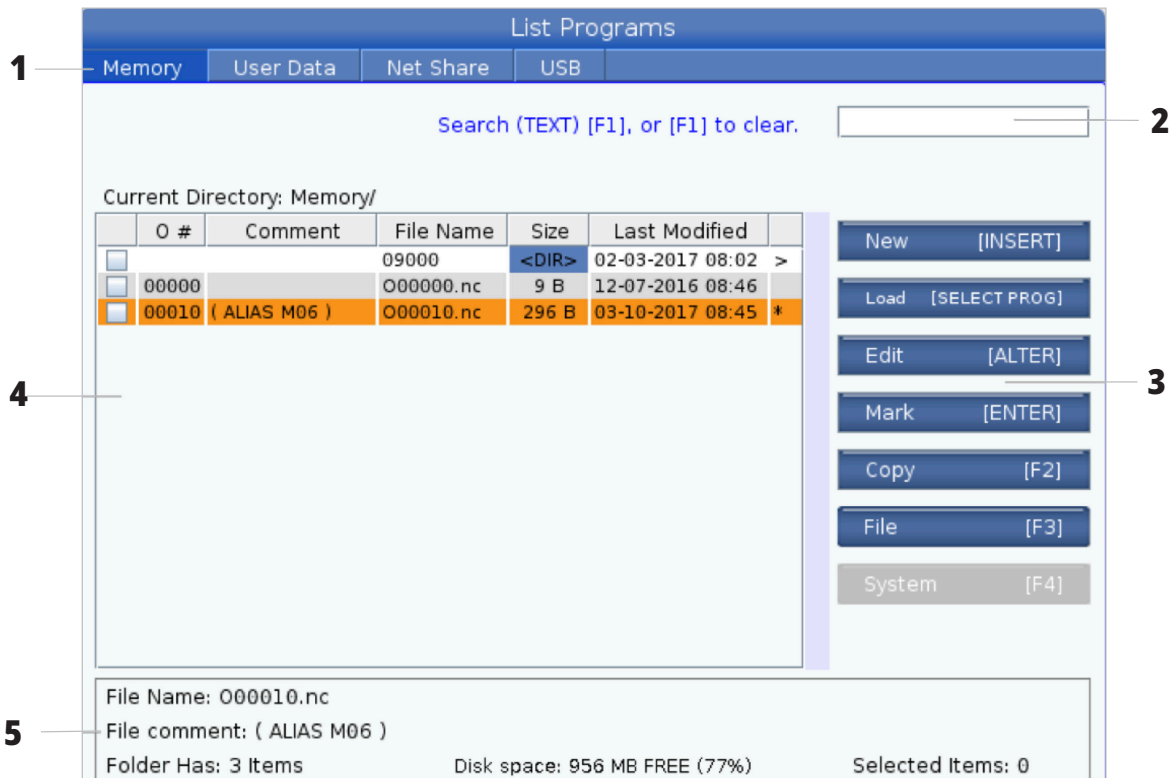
List Programs

1 Memory | User Data | Net Share | USB

Search (TEXT) [F1], or [F1] to clear. 2

Current Directory: Memory/

| | O # | Comment | File Name | Size | Last Modified | |
|---|---|---|---|---|---|---|
| | | | 09000 | <DIR> | 02-03-2017 08:02 | > |
| | 00000 | | O00000.nc | 9 B | 12-07-2016 08:46 | |
| | 00010 | ( ALIAS M06 ) | O00010.nc | 296 B | 03-10-2017 08:45 | * |

4

New [INSERT]
Load [SELECT PROG]
Edit [ALTER]
Mark [ENTER]
Copy [F2]
File [F3]
System [F4]

3

File Name: O00010.nc
5 File comment: ( ALIAS M06 )
Folder Has: 3 Items Disk space: 956 MB FREE (77%) Selected Items: 0